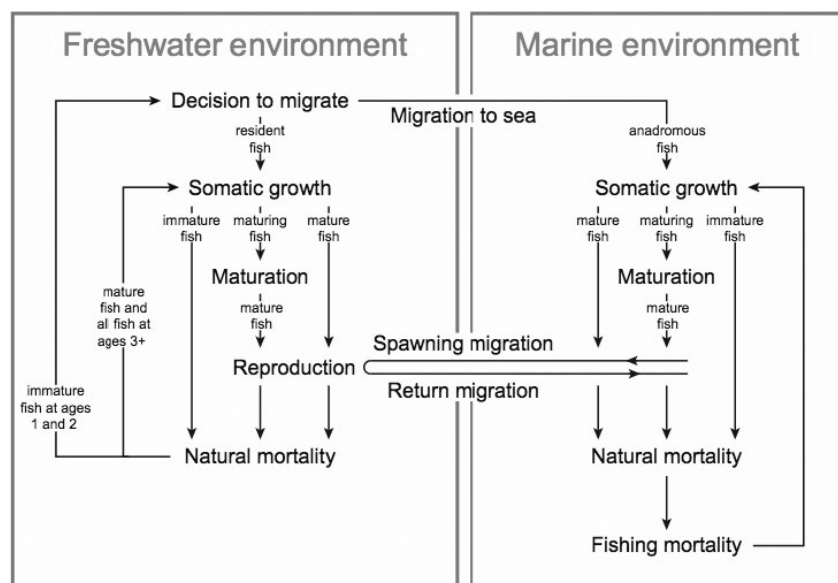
Freshwater environment

Marine environment

Decision to migrate

Migration to sea

resident fish

anadromous fish

Somatic growth

Somatic growth

immature fish

maturing fish

mature fish

mature fish

maturing fish

immature fish

Maturation

Maturation

mature fish

mature fish

mature fish and al fish at ages 3+

immature fish at ages 1 and 2

Reproduction

Spawning migration

Return migration

Natural mortality

Natural mortality

Fishing mortality